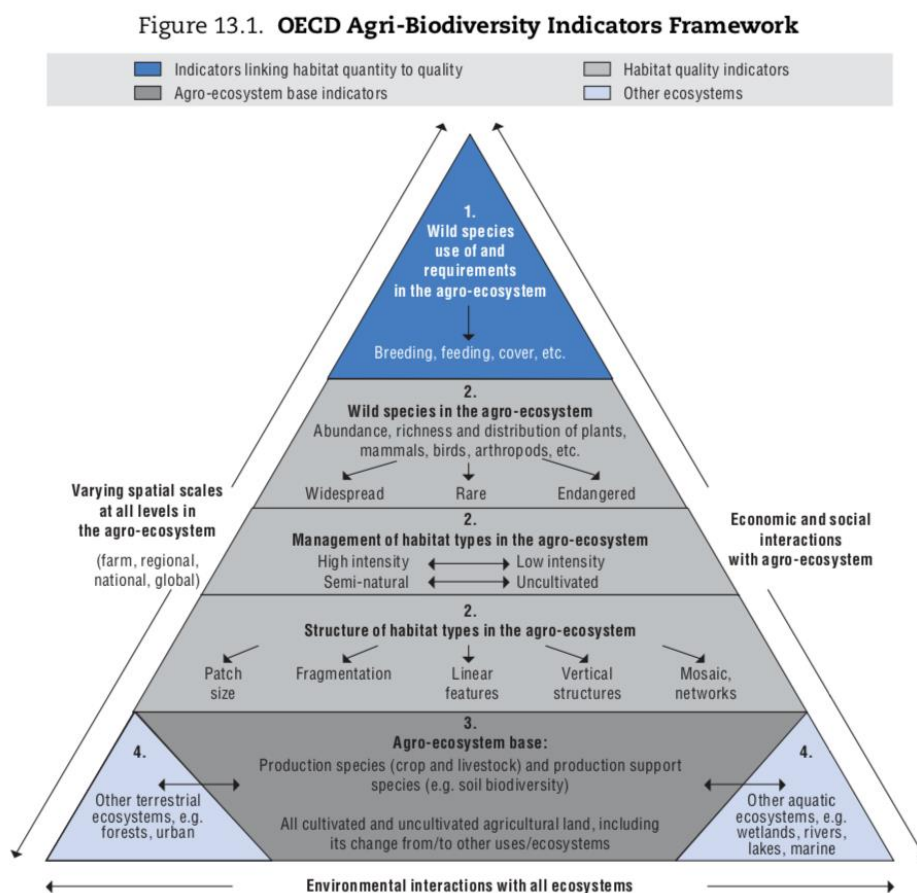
Figure 13.1. **OECD Agri-Biodiversity Indicators Framework**

Indicators linking habitat quantity to quality
Agro-ecosystem base indicators
Habitat quality indicators
Other ecosystems

1.
Wild species use of and requirements in the agro-ecosystem

Breeding, feeding, cover, etc.

2.
Wild species in the agro-ecosystem
Abundance, richness and distribution of plants, mammals, birds, arthropods, etc.
Widespread Rare Endangered

2.
Management of habitat types in the agro-ecosystem
High intensity Low intensity
Semi-natural Uncultivated

2.
Structure of habitat types in the agro-ecosystem
Patch size Fragmentation Linear features Vertical structures Mosaic, networks

3.
Agro-ecosystem base:
Production species (crop and livestock) and production support species (e.g. soil biodiversity)

All cultivated and uncultivated agricultural land, including its change from/to other uses/ecosystems

4.
Other terrestrial ecosystems, e.g. forests, urban

4.
Other aquatic ecosystems, e.g. wetlands, rivers, lakes, marine

Varying spatial scales at all levels in the agro-ecosystem
(farm, regional, national, global)

Economic and social interactions with agro-ecosystem

Environmental interactions with all ecosystems